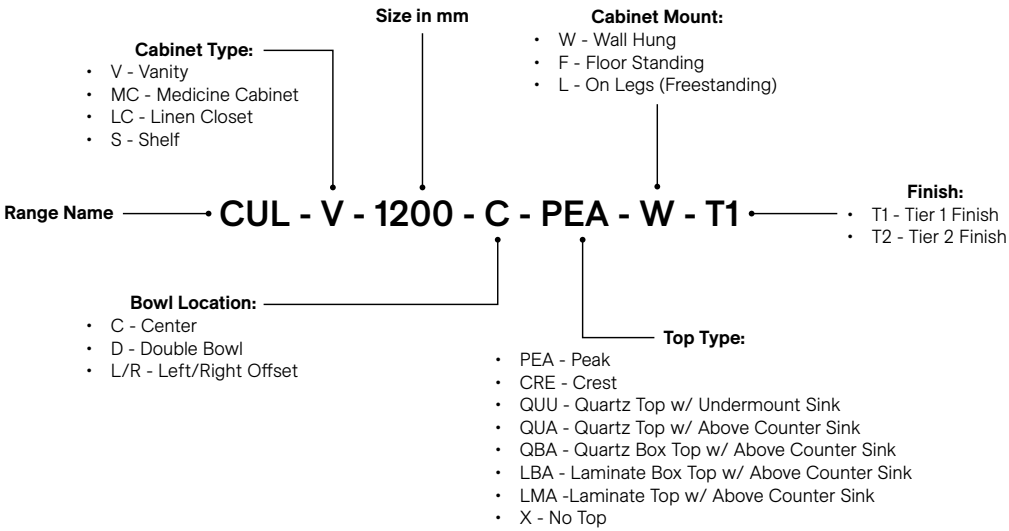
Size in mm

Cabinet Mount:
- W - Wall Hung
- F - Floor Standing
- L - On Legs (Freestanding)

Cabinet Type:
- V - Vanity
- MC - Medicine Cabinet
- LC - Linen Closet
- S - Shelf

Range Name

CUL - V - 1200 - C - PEA - W - T1

Finish:
- T1 - Tier 1 Finish
- T2 - Tier 2 Finish

Bowl Location:
- C - Center
- D - Double Bowl
- L/R - Left/Right Offset

Top Type:
- PEA - Peak
- CRE - Crest
- QUU - Quartz Top w/ Undermount Sink
- QUA - Quartz Top w/ Above Counter Sink
- QBA - Quartz Box Top w/ Above Counter Sink
- LBA - Laminate Box Top w/ Above Counter Sink
- LMA -Laminate Top w/ Above Counter Sink
- X - No Top